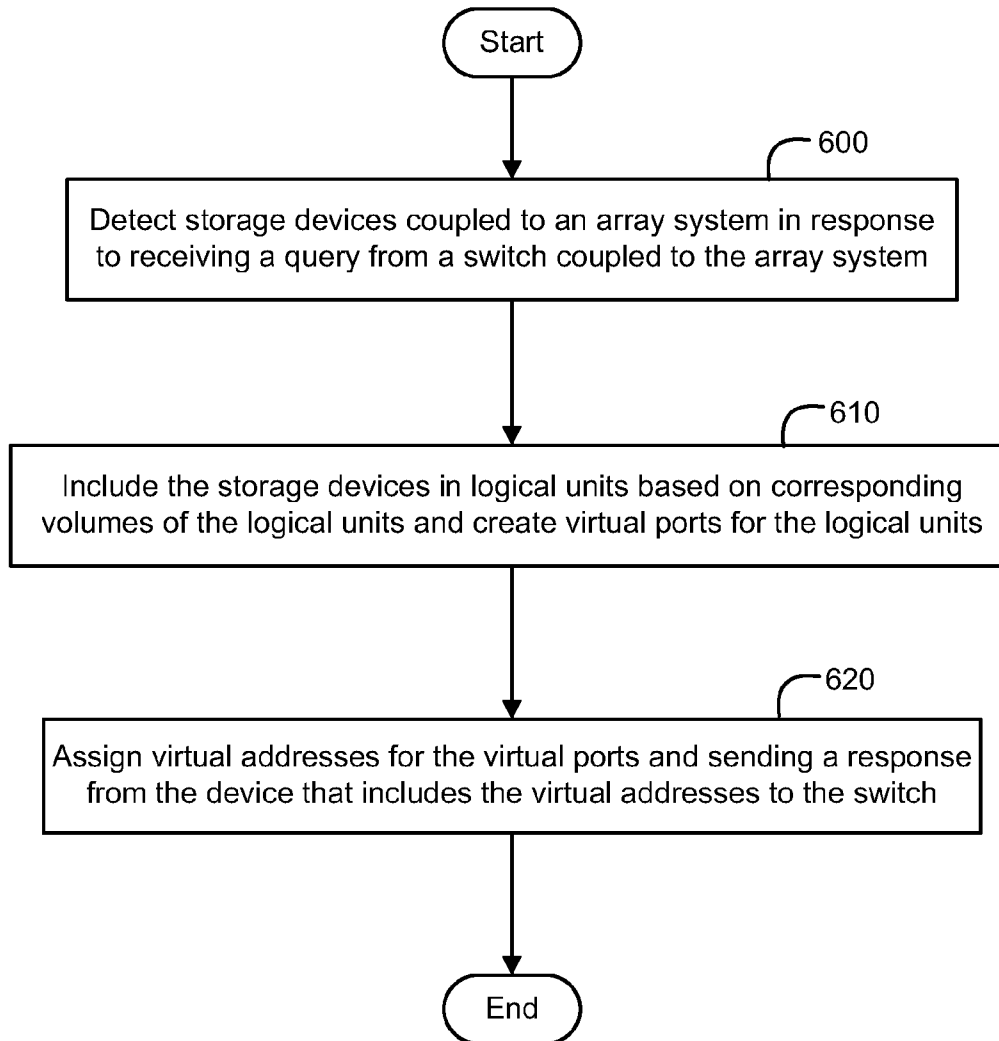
Start

600

Detect storage devices coupled to an array system in response to receiving a query from a switch coupled to the array system

610

Include the storage devices in logical units based on corresponding volumes of the logical units and create virtual ports for the logical units

620

Assign virtual addresses for the virtual ports and sending a response from the device that includes the virtual addresses to the switch

End